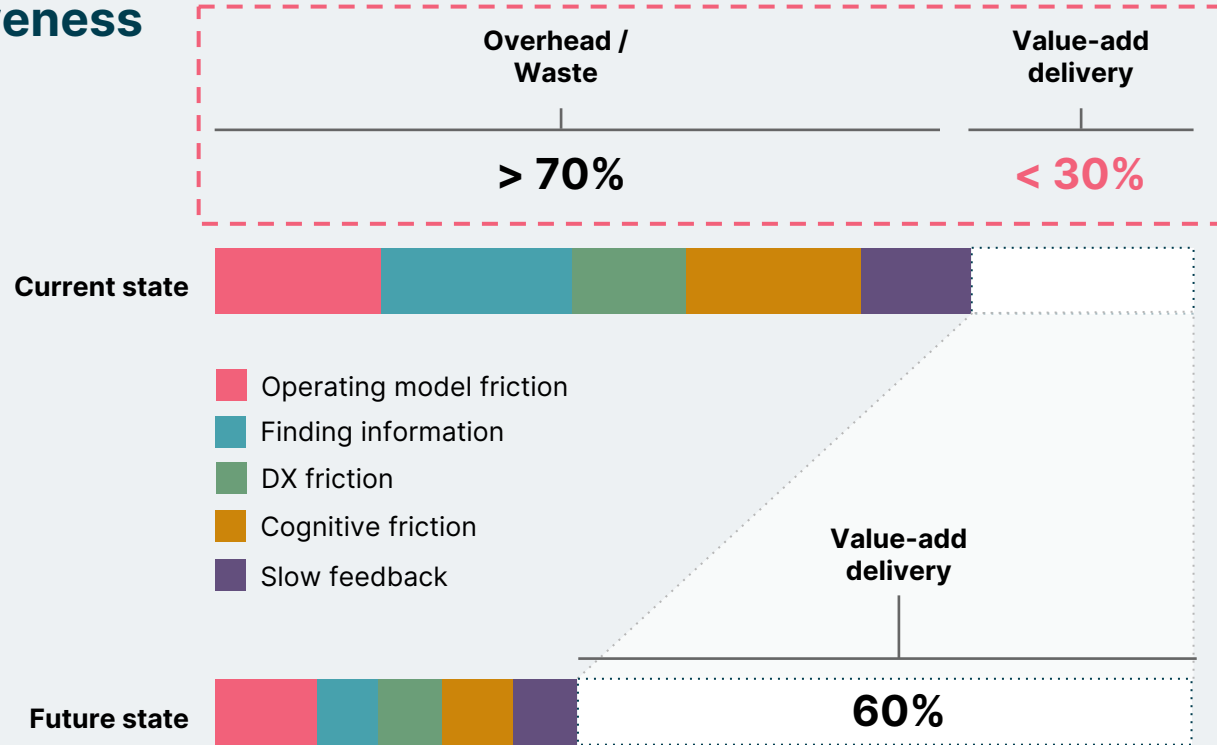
eness

Overhead / Waste

> 70%

Value-add delivery

< 30%

Current state

Operating model friction

Finding information

DX friction

Cognitive friction

Slow feedback

Value-add delivery

60%

Future state